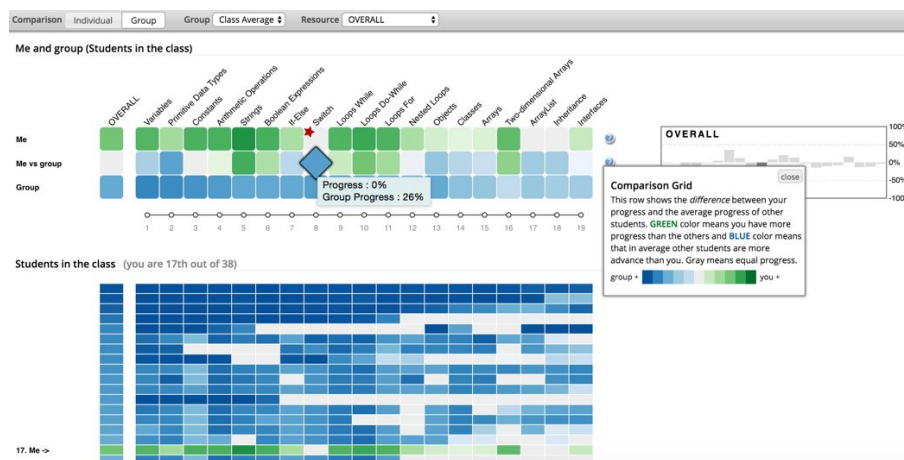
Comparison Individual Group Group Class Average Resource OVERALL

Me and group (Students in the class)

OVERALL Variables Primitive Data Types Constants Arithmetic Operations Strings Boolean Expressions If-Else Switch Loops While Loops Do-While Loops For Nested Loops Objects Classes Arrays Two-dimensional Arrays ArrayList Inheritance Interfaces

Me

Me vs group

Group

Progress : 0%
Group Progress : 26%

1 2 3 4 5 6 7 8 9 10 11 12 13 14 15 16 17 18 19

OVERALL

100%
50%
0%
-50%
-100

Comparison Grid close

This row shows the *difference* between your progress and the average progress of other students. GREEN color means you have more progress than the others and BLUE color means that in average other students are more advance than you. Gray means equal progress.

group + you +

Students in the class (you are 17th out of 38)

17. Me ->